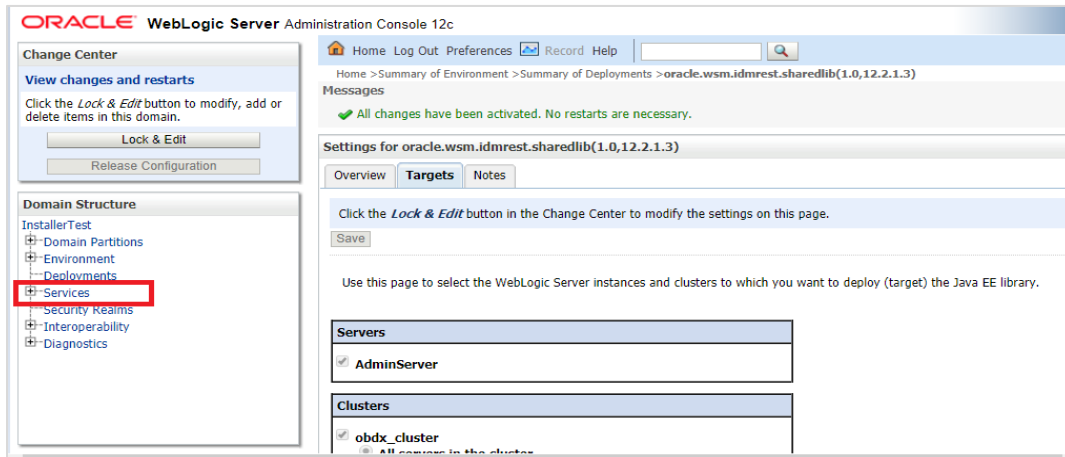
ORACLE WebLogic Server Administration Console 12c

Change Center

View changes and restarts

Click the *Lock & Edit* button to modify, add or delete items in this domain.

Lock & Edit

Release Configuration

Domain Structure

InstallerTest
Domain Partitions
Environment
Deployments
Services
Security Realms
Interoperability
Diagnostics

Home Log Out Preferences Record Help

Home >Summary of Environment >Summary of Deployments >**oracle.wsm.idmrest.sharedlib(1.0,12.2.1.3)**

Messages

All changes have been activated. No restarts are necessary.

Settings for oracle.wsm.idmrest.sharedlib(1.0,12.2.1.3)

Overview | Targets | Notes

Click the *Lock & Edit* button in the Change Center to modify the settings on this page.

Save

Use this page to select the WebLogic Server instances and clusters to which you want to deploy (target) the Java EE library.

| Servers |
|---|
| AdminServer |

| Clusters |
|---|
| obdx_cluster |
| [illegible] |